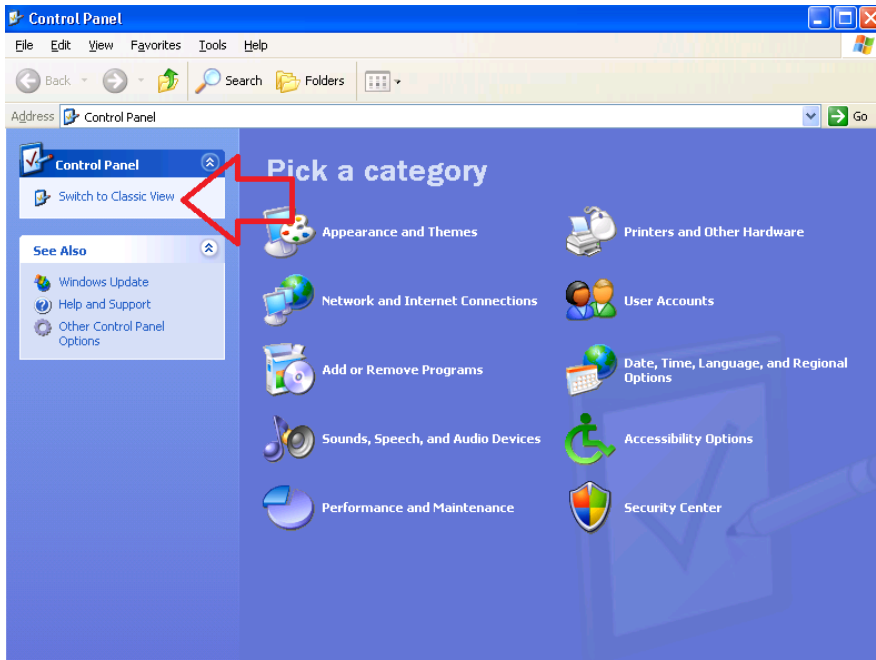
Control Panel

File Edit View Favorites Tools Help

Back Search Folders

Address Control Panel Go

Control Panel

Switch to Classic View

See Also

Windows Update

Help and Support

Other Control Panel Options

Pick a category

Appearance and Themes

Printers and Other Hardware

Network and Internet Connections

User Accounts

Add or Remove Programs

Date, Time, Language, and Regional Options

Sounds, Speech, and Audio Devices

Accessibility Options

Performance and Maintenance

Security Center